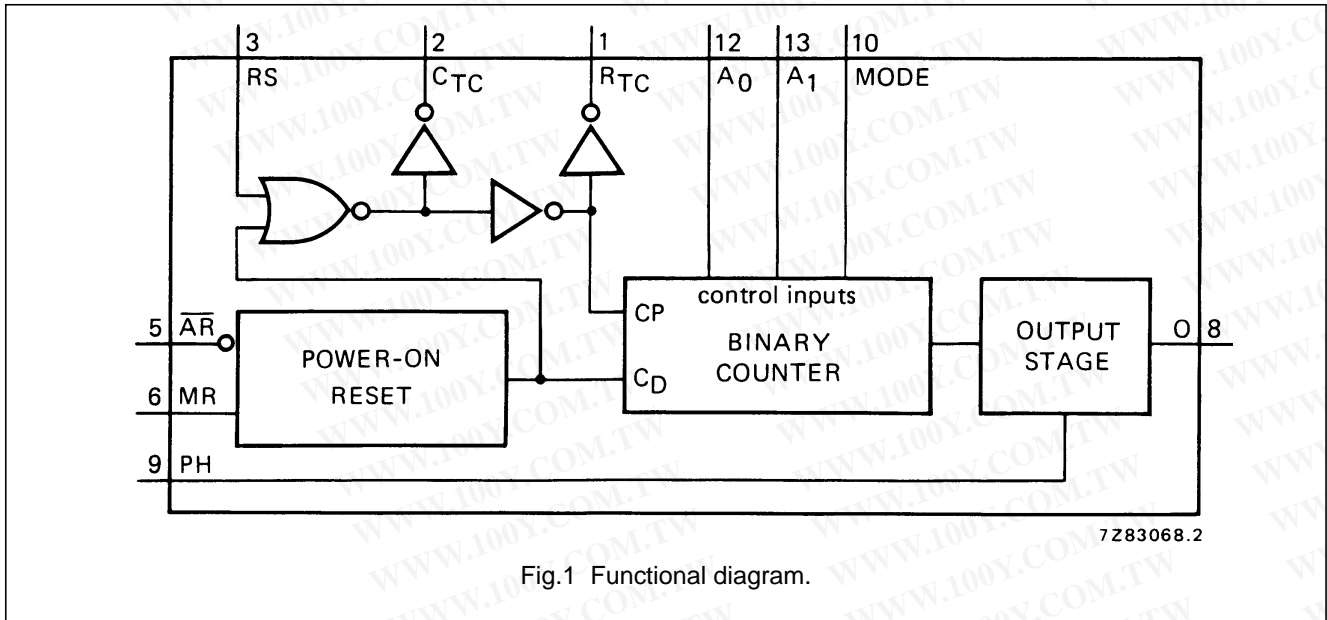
3 RS
2 $C_{TC}$
1 $R_{TC}$
12 $A_0$
13 $A_1$
10 MODE

5 $\overline{AR}$
6 MR
9 PH

POWER-ON RESET

CP
$C_D$
control inputs
BINARY COUNTER

OUTPUT STAGE

O 8

7Z83068.2

Fig.1 Functional diagram.

WWW.100Y.COM.TW